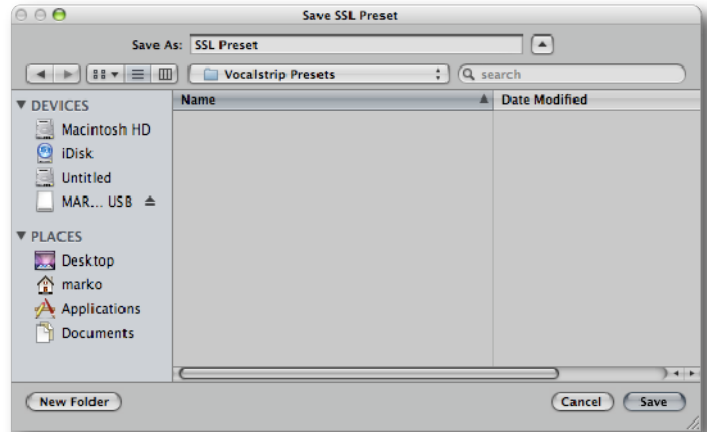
Save SSL Preset

Save As: SSL Preset

Vocalstrip Presets

search

▼ DEVICES
Macintosh HD
iDisk
Untitled
MAR... USB

▼ PLACES
Desktop
marko
Applications
Documents

| Name | Date Modified |
|---|---|

New Folder

Cancel

Save